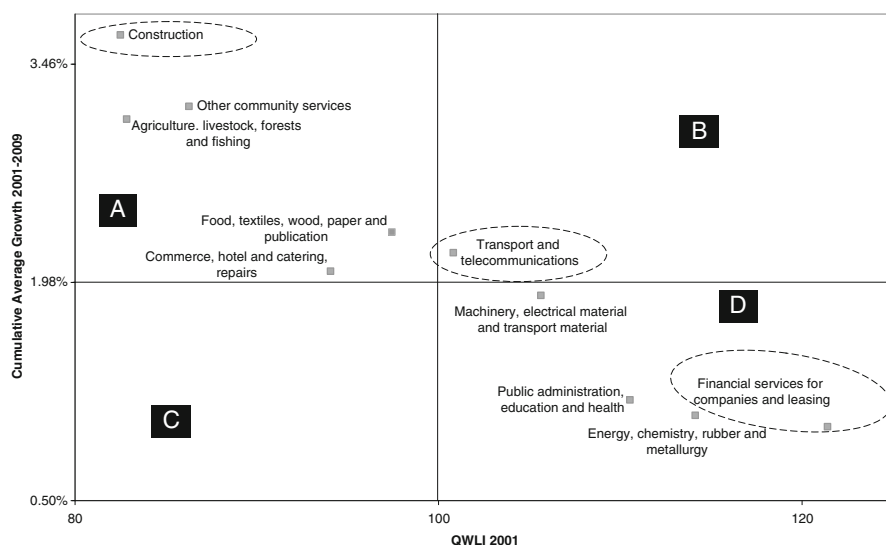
Construction

3.46%

Other community services

Agriculture. livestock, forests and fishing

B

A

Food, textiles, wood, paper and publication

Transport and telecommunications

Commerce, hotel and catering, repairs

1.98%

Machinery, electrical material and transport material

D

Cumulative Average Growth 2001-2009

Public administration, education and health

Financial services for companies and leasing

C

Energy, chemistry, rubber and metallurgy

0.50%

80

100

120

QWLI 2001